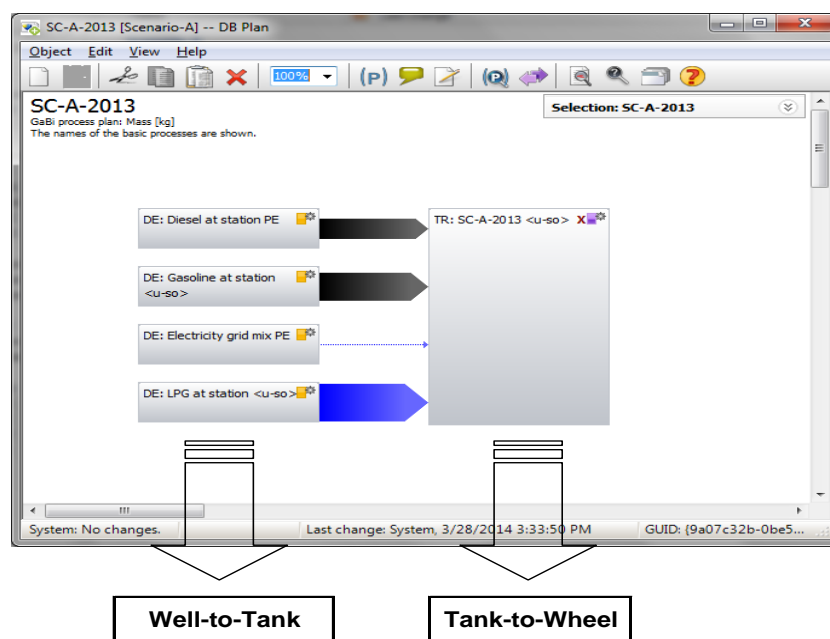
SC-A-2013 [Scenario-A] -- DB Plan

Object Edit View Help

100%

(P)

SC-A-2013
GaBi process plan: Mass [kg]
The names of the basic processes are shown.

Selection: SC-A-2013

DE: Diesel at station PE

DE: Gasoline at station <u-so>

DE: Electricity grid mix PE

DE: LPG at station <u-so>

TR: SC-A-2013 <u-so> X

System: No changes.

Last change: System, 3/28/2014 3:33:50 PM

GUID: {9a07c32b-0be5...

Well-to-Tank

Tank-to-Wheel